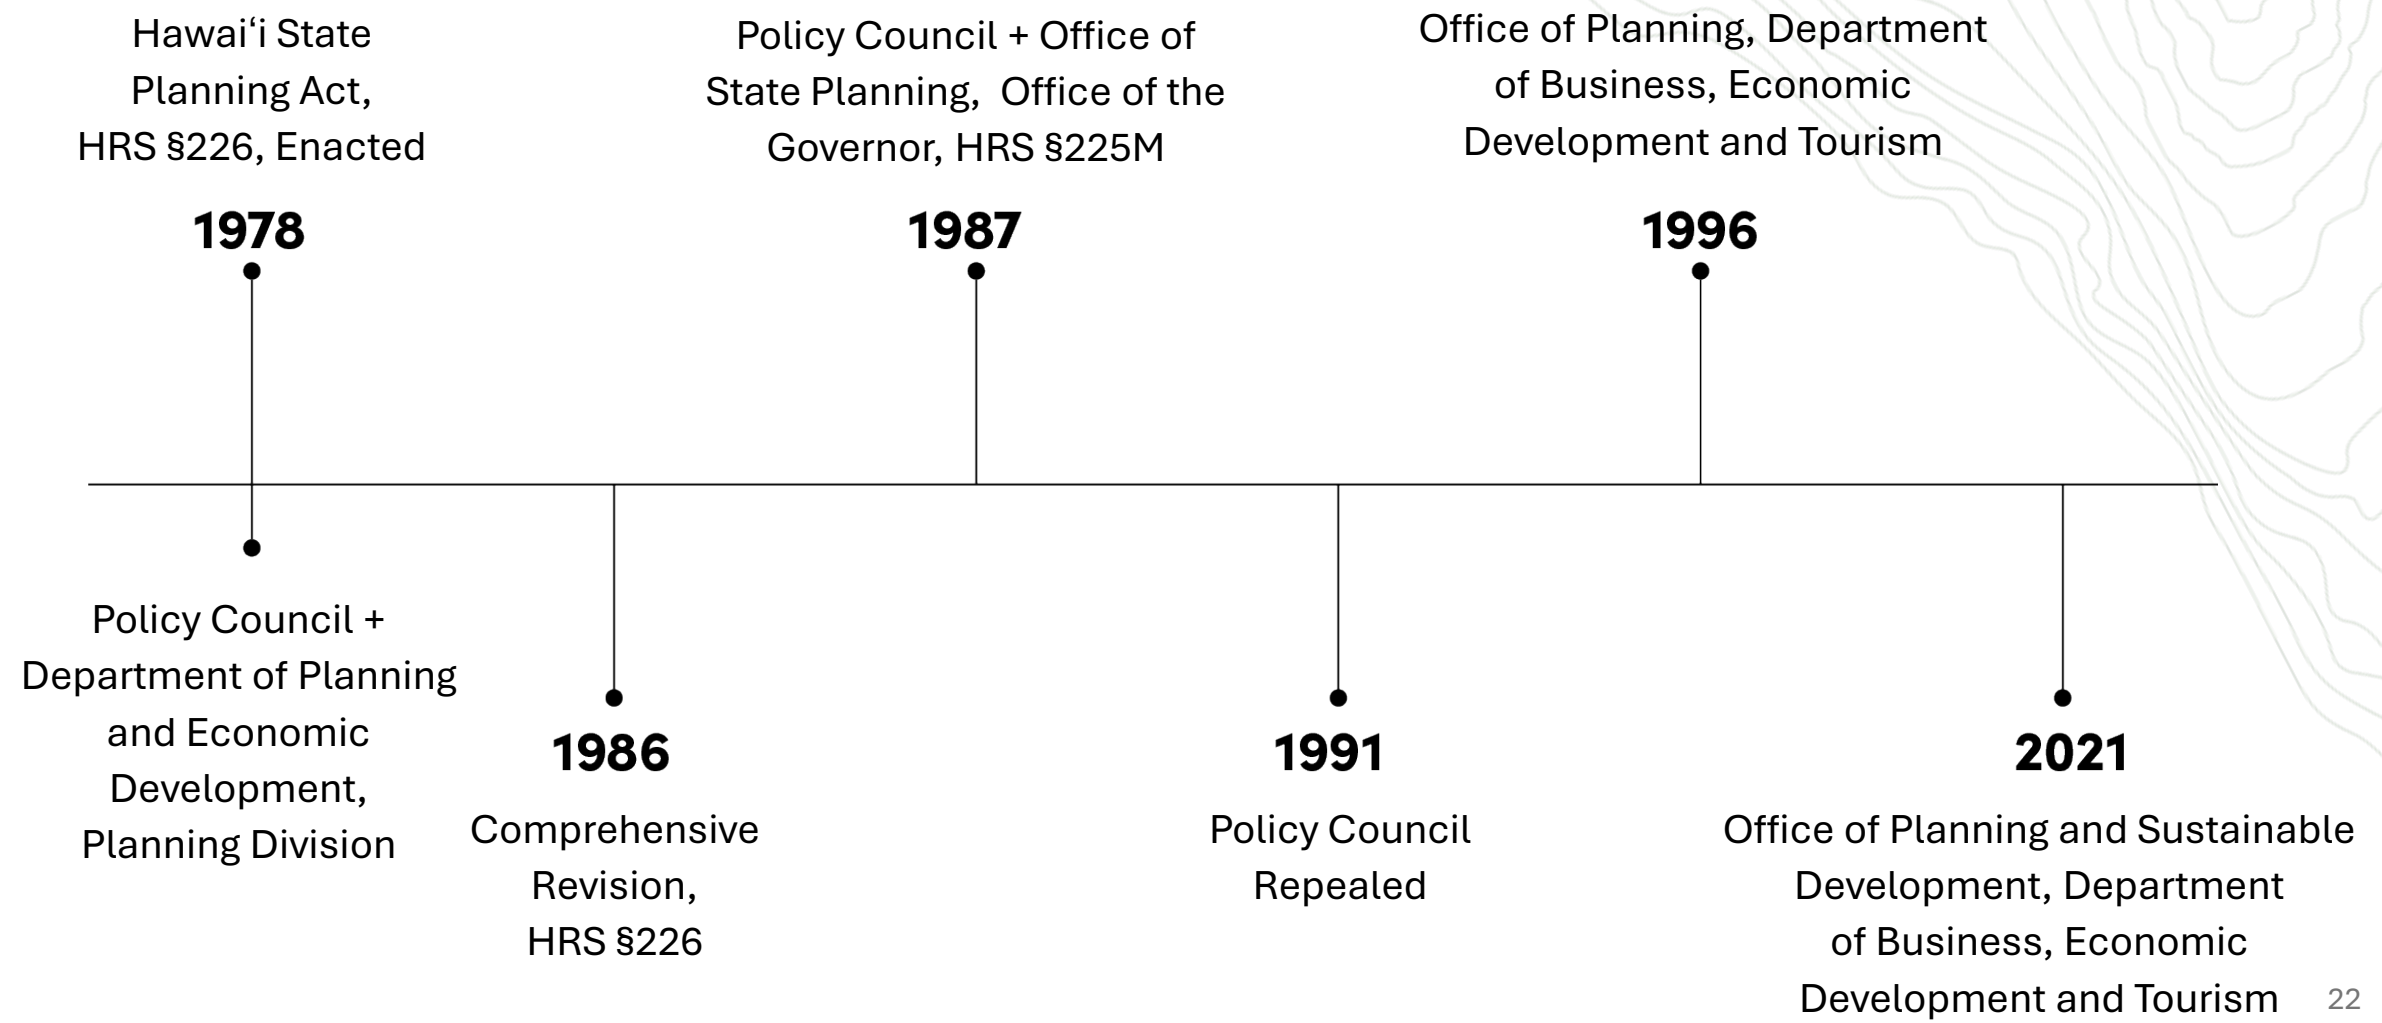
Hawaiʻi State Planning Act, HRS §226, Enacted

1978

Policy Council + Department of Planning and Economic Development, Planning Division

1986

Comprehensive Revision, HRS §226

Policy Council + Office of State Planning, Office of the Governor, HRS §225M

1987

1991

Policy Council Repealed

Office of Planning, Department of Business, Economic Development and Tourism

1996

2021

Office of Planning and Sustainable Development, Department of Business, Economic Development and Tourism

22